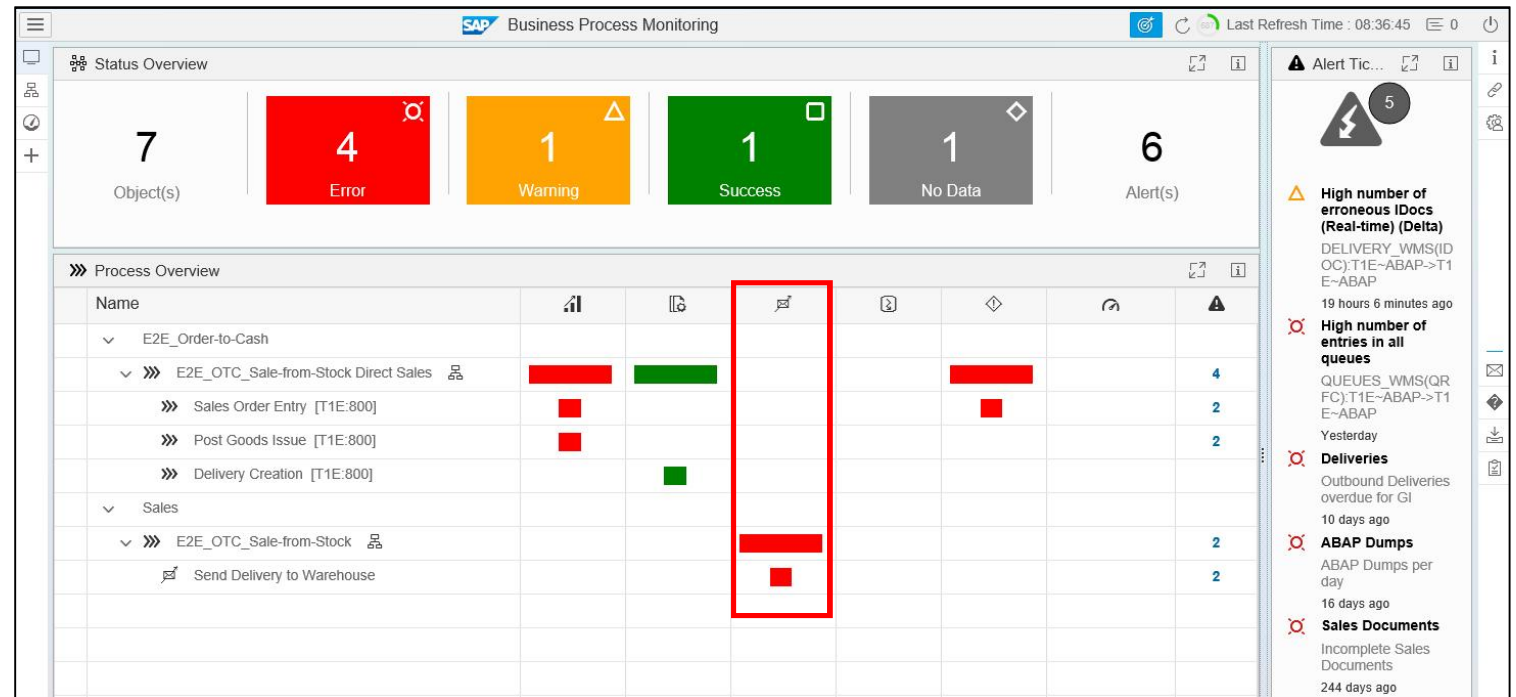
SAP Business Process Monitoring

Last Refresh Time : 08:36:45 0

Status Overview

7
Object(s)

4
Error

1
Warning

1
Success

1
No Data

6
Alert(s)

Process Overview

| Name | | | | | | | |
|---|---|---|---|---|---|---|---|
| E2E_Order-to-Cash | | | | | | | |
| E2E_OTC_Sale-from-Stock Direct Sales | | | | | | | 4 |
| Sales Order Entry [T1E:800] | | | | | | | 2 |
| Post Goods Issue [T1E:800] | | | | | | | 2 |
| Delivery Creation [T1E:800] | | | | | | | |
| Sales | | | | | | | |
| E2E_OTC_Sale-from-Stock | | | | | | | 2 |
| Send Delivery to Warehouse | | | | | | | 2 |

Alert Tic...

5

High number of erroneous IDocs (Real-time) (Delta)
DELIVERY_WMS(IDOC):T1E~ABAP->T1E~ABAP
19 hours 6 minutes ago

High number of entries in all queues
QUEUES_WMS(QRFC):T1E~ABAP->T1E~ABAP
Yesterday

Deliveries
Outbound Deliveries overdue for GI
10 days ago

ABAP Dumps
ABAP Dumps per day
16 days ago

Sales Documents
Incomplete Sales Documents
244 days ago